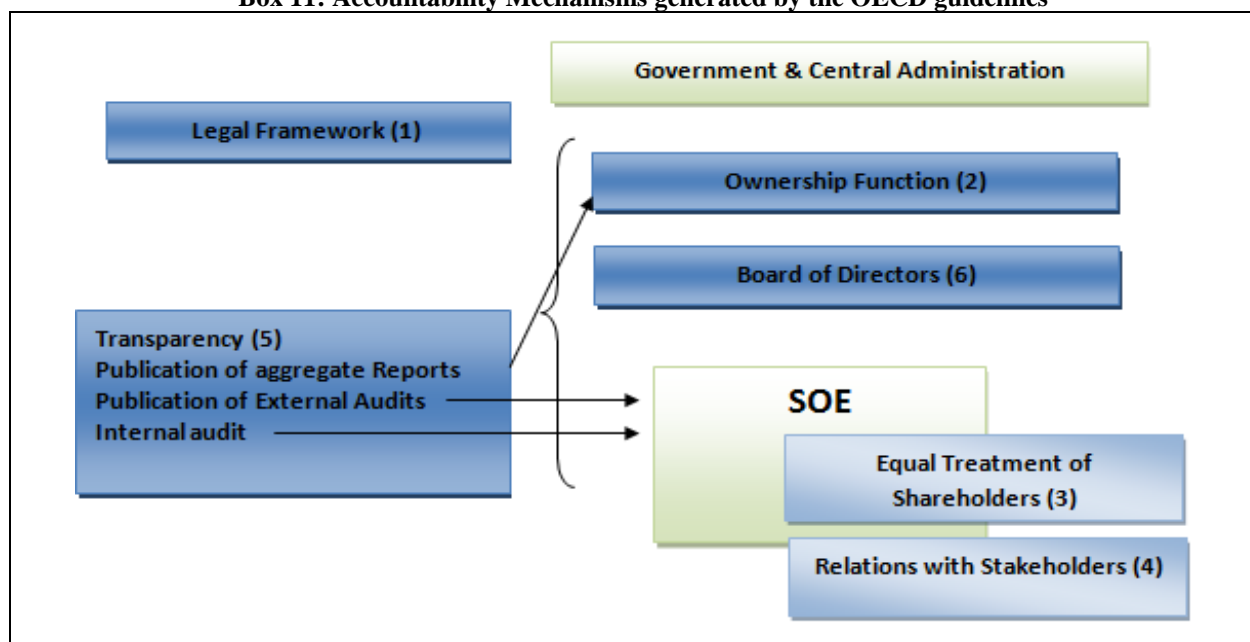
Box 11: Accountability Mechanisms generated by the OECD guidelines

Government & Central Administration

Legal Framework (1)

Ownership Function (2)

Board of Directors (6)

Transparency (5)
Publication of aggregate Reports
Publication of External Audits
Internal audit

SOE

Equal Treatment of Shareholders (3)

Relations with Stakeholders (4)